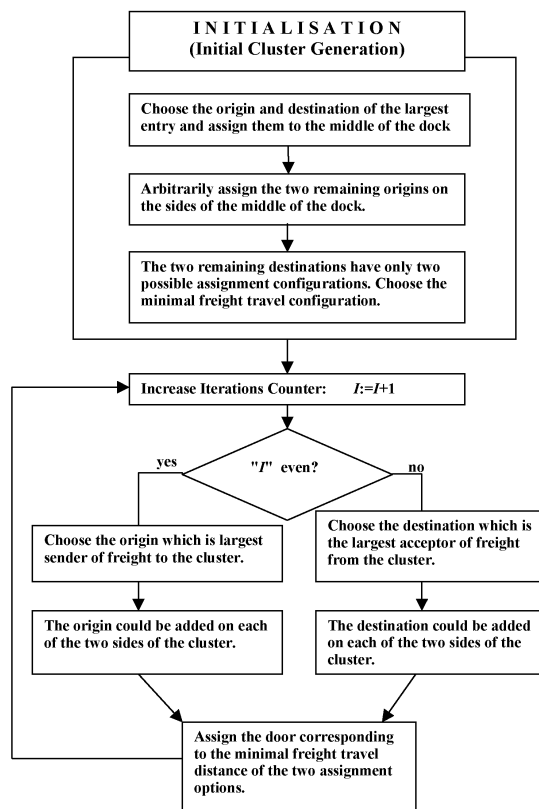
I N I T I A L I S A T I O N
(Initial Cluster Generation)

Choose the origin and destination of the largest entry and assign them to the middle of the dock

Arbitrarily assign the two remaining origins on the sides of the middle of the dock.

The two remaining destinations have only two possible assignment configurations. Choose the minimal freight travel configuration.

Increase Iterations Counter: $I$:=$I$+1

"$I$" even?

yes

no

Choose the origin which is largest sender of freight to the cluster.

Choose the destination which is the largest acceptor of freight from the cluster.

The origin could be added on each of the two sides of the cluster.

The destination could be added on each of the two sides of the cluster.

Assign the door corresponding to the minimal freight travel distance of the two assignment options.